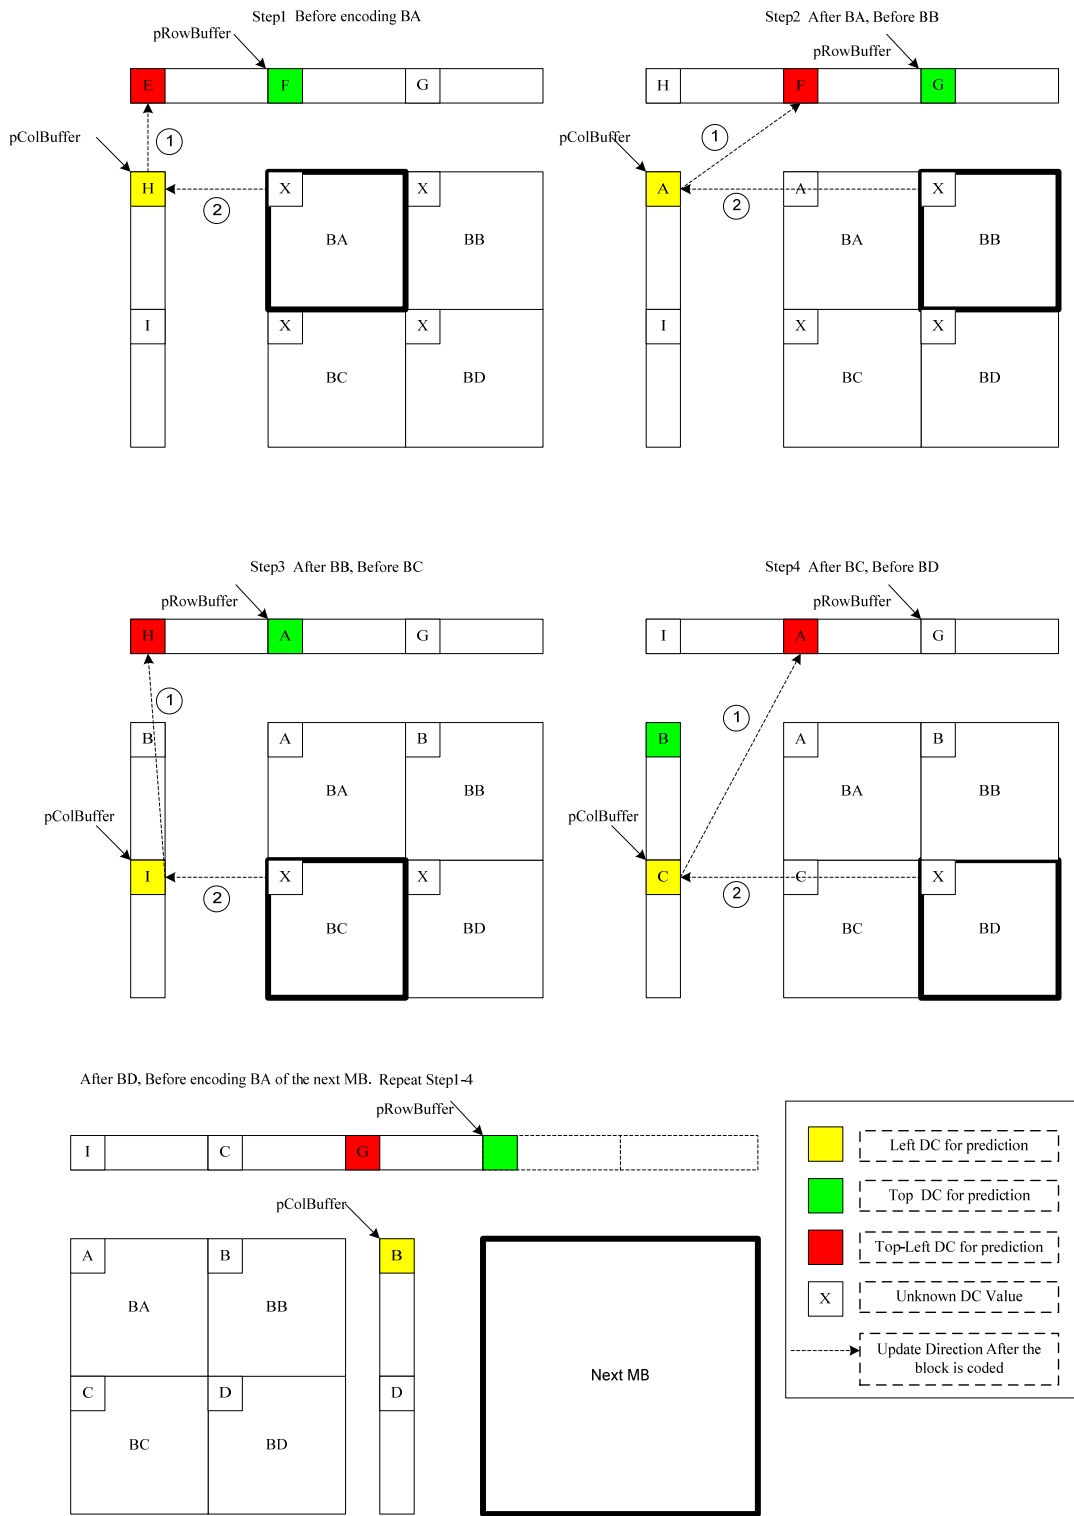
Step1 Before encoding BA

pRowBuffer

E F G

pColBuffer

1

H

2

X X

BA BB

I

X X

BC BD

Step2 After BA, Before BB

pRowBuffer

H F G

pColBuffer

1

A

2

A X

BA BB

I

X X

BC BD

Step3 After BB, Before BC

pRowBuffer

H A G

1

B

A B

BA BB

pColBuffer

I

2

X X

BC BD

Step4 After BC, Before BD

pRowBuffer

I A G

1

B

A B

BA BB

pColBuffer

C

2

C X

BC BD

After BD, Before encoding BA of the next MB. Repeat Step1-4

pRowBuffer

I C G

pColBuffer

A B

BA BB

B

C D

BC BD

D

Next MB

Left DC for prediction

Top DC for prediction

Top-Left DC for prediction

X Unknown DC Value

Update Direction After the block is coded